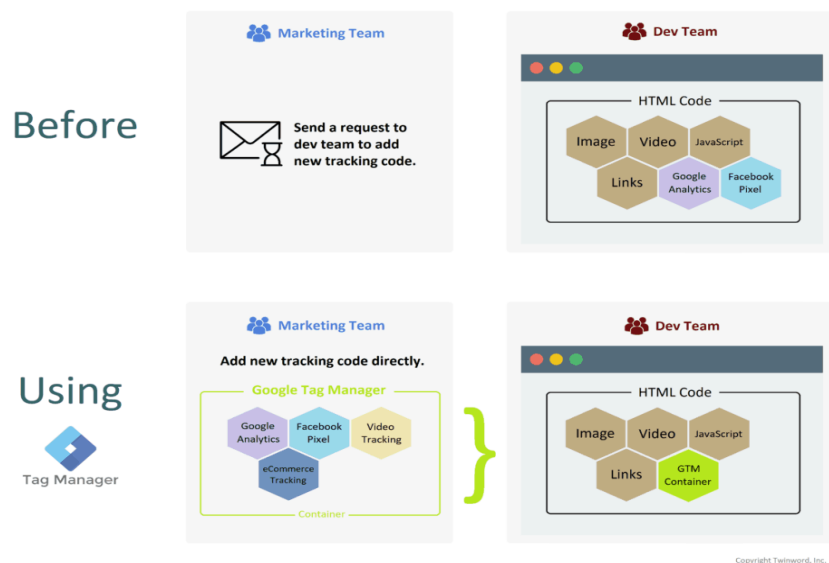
Before

Marketing Team

Send a request to dev team to add new tracking code.

Dev Team

HTML Code

Image

Video

JavaScript

Links

Google Analytics

Facebook Pixel

Using

Tag Manager

Marketing Team

Add new tracking code directly.

Google Tag Manager

Google Analytics

Facebook Pixel

Video Tracking

eCommerce Tracking

Container

Dev Team

HTML Code

Image

Video

JavaScript

Links

GTM Container

Copyright Twinword, Inc.